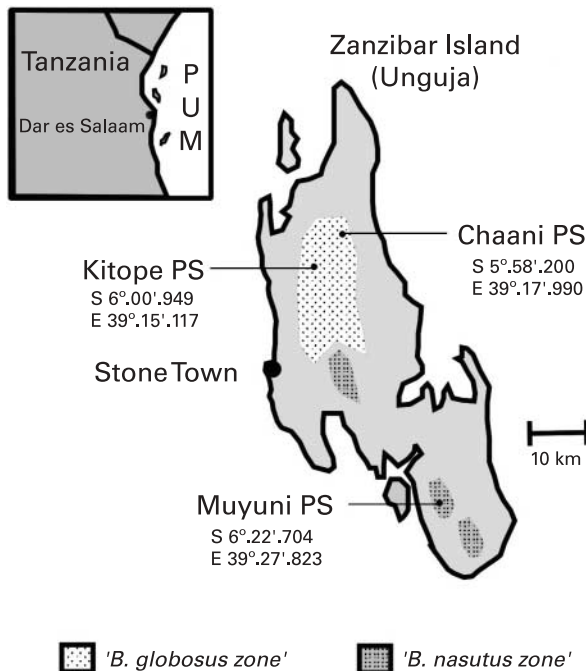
Tanzania

Dar es Salaam

P
U
M

Zanzibar Island
(Unguja)

Chaani PS
S 5°.58'.200
E 39°.17'.990

Kitope PS
S 6°.00'.949
E 39°.15'.117

Stone Town

10 km

Muyuni PS
S 6°.22'.704
E 39°.27'.823

'B. globosus zone'

'B. nasutus zone'